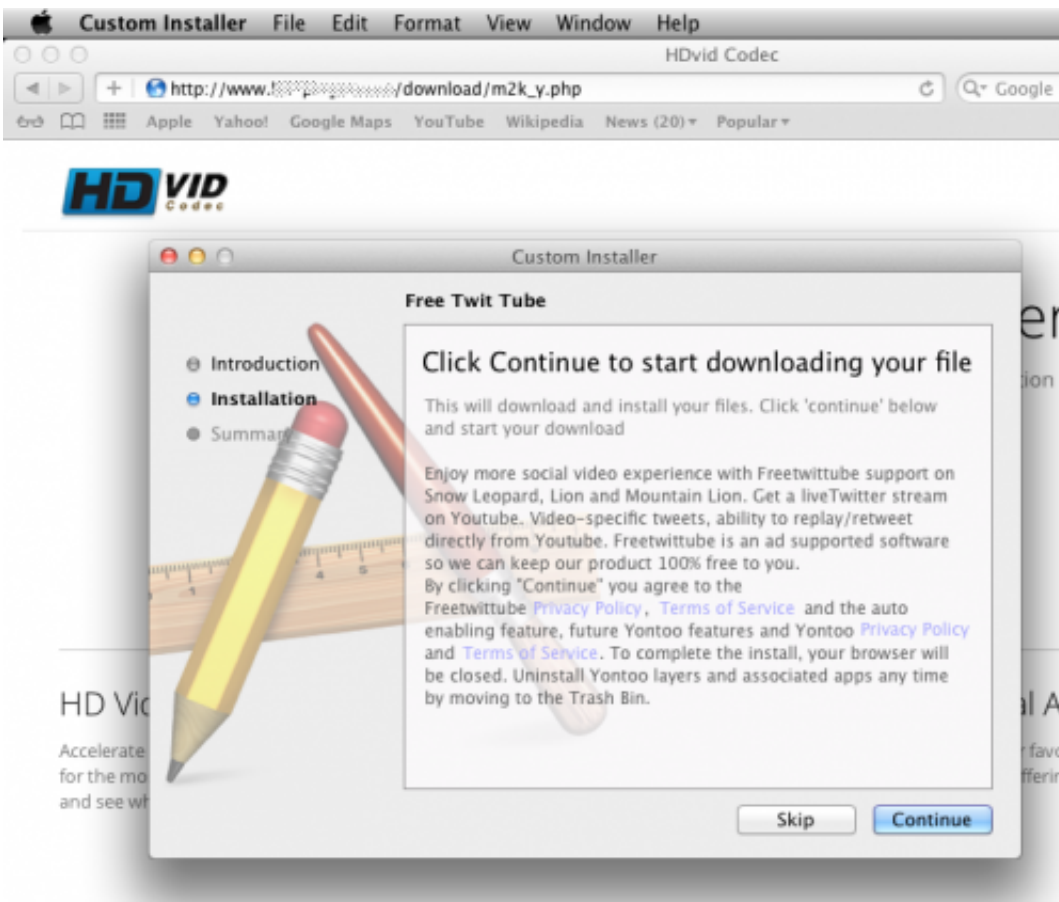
Custom Installer File Edit Format View Window Help

HDvid Codec

http://www.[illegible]/download/m2k_y.php

Google

Apple Yahoo! Google Maps YouTube Wikipedia News (20) Popular

HD VID Codec

Custom Installer

Free Twit Tube

Introduction
Installation
Summar

Click Continue to start downloading your file

This will download and install your files. Click 'continue' below and start your download

Enjoy more social video experience with Freetwittube support on Snow Leopard, Lion and Mountain Lion. Get a liveTwitter stream on Youtube. Video-specific tweets, ability to replay/retweet directly from Youtube. Freetwittube is an ad supported software so we can keep our product 100% free to you.
By clicking "Continue" you agree to the Freetwittube Privacy Policy, Terms of Service and the auto enabling feature, future Yontoo features and Yontoo Privacy Policy and Terms of Service. To complete the install, your browser will be closed. Uninstall Yontoo layers and associated apps any time by moving to the Trash Bin.

Skip Continue

HD Vi

Accelerate
for the mo
and see wh

er
ion

l A
favo
fferin